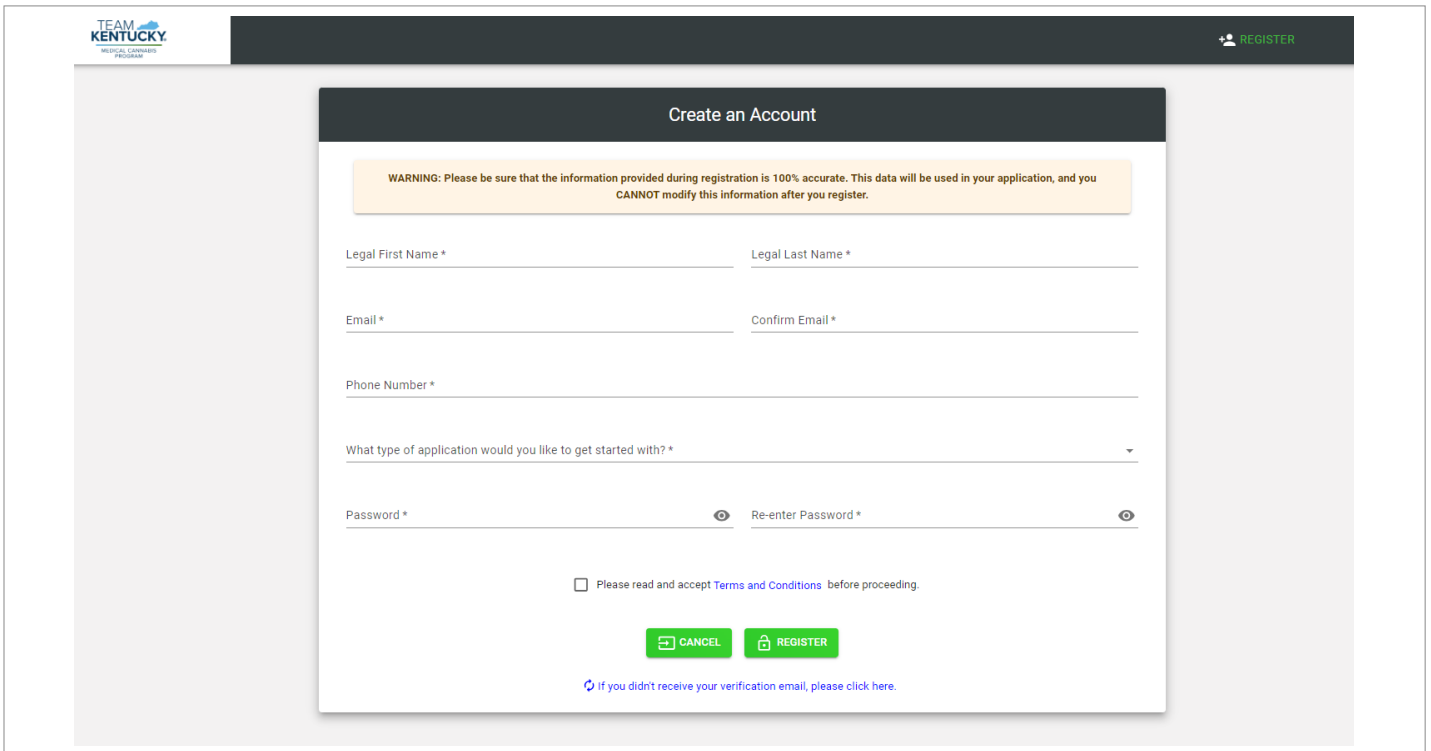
TEAM KENTUCKY.
MEDICAL CANNABIS PROGRAM

REGISTER

Create an Account

WARNING: Please be sure that the information provided during registration is 100% accurate. This data will be used in your application, and you CANNOT modify this information after you register.

Legal First Name *

Legal Last Name *

Email *

Confirm Email *

Phone Number *

What type of application would you like to get started with? *

Password *

Re-enter Password *

Please read and accept Terms and Conditions before proceeding.

CANCEL

REGISTER

If you didn't receive your verification email, please click here.